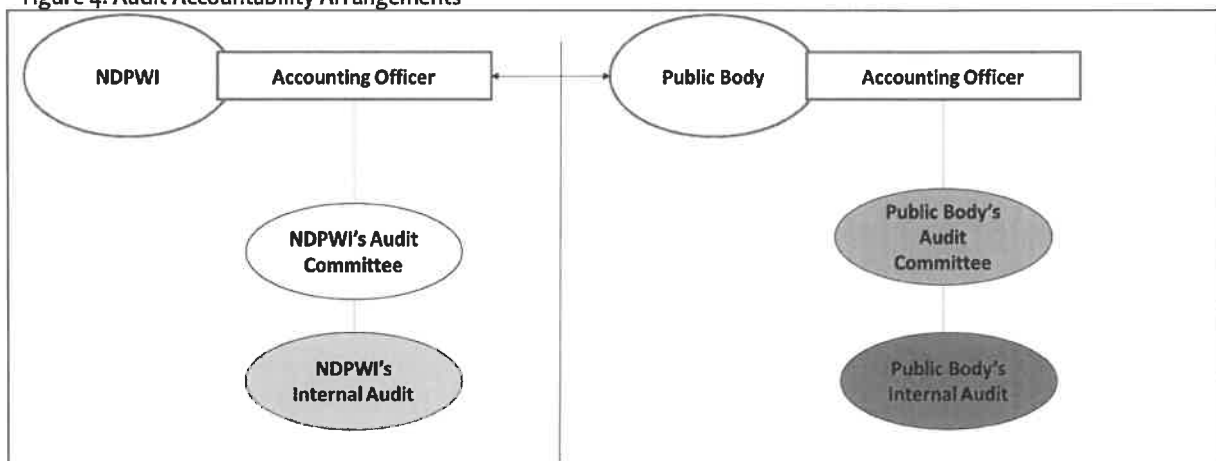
Figure 4: Audit Accountability Arrangements

NDPWI

Accounting Officer

NDPWI's Audit Committee

NDPWI's Internal Audit

Public Body

Accounting Officer

Public Body's Audit Committee

Public Body's Internal Audit